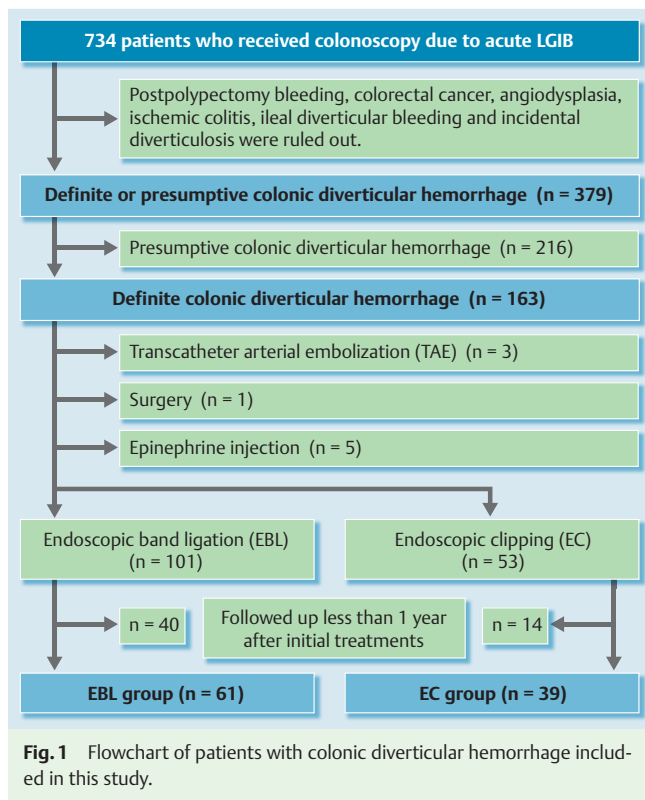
734 patients who received colonoscopy due to acute LGIB

Postpolypectomy bleeding, colorectal cancer, angiodysplasia, ischemic colitis, ileal diverticular bleeding and incidental diverticulosis were ruled out.

Definite or presumptive colonic diverticular hemorrhage (n = 379)

Presumptive colonic diverticular hemorrhage (n = 216)

Definite colonic diverticular hemorrhage (n = 163)

Transcatheter arterial embolization (TAE) (n = 3)

Surgery (n = 1)

Epinephrine injection (n = 5)

Endoscopic band ligation (EBL) (n = 101)

Endoscopic clipping (EC) (n = 53)

n = 40

Followed up less than 1 year after initial treatments

n = 14

EBL group (n = 61)

EC group (n = 39)

Fig. 1 Flowchart of patients with colonic diverticular hemorrhage included in this study.